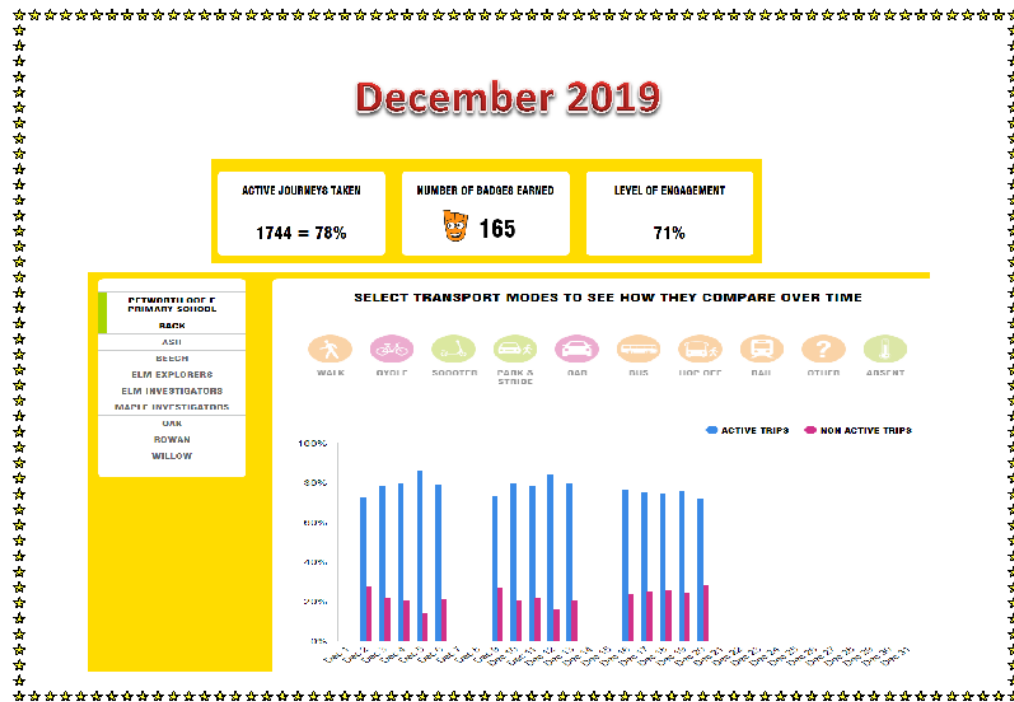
December 2019

ACTIVE JOURNEYS TAKEN
1744 = 78%

NUMBER OF BADGES EARNED
165

LEVEL OF ENGAGEMENT
71%

PETWORTH C OF E PRIMARY SCHOOL
BACK
ASH
BEECH
ELM EXPLORERS
ELM INVESTIGATORS
MAPLE INVESTIGATORS
OAK
ROWAN
WILLOW

SELECT TRANSPORT MODES TO SEE HOW THEY COMPARE OVER TIME

WALK
CYCLE
SCOOTER
PARK & STRIDE
CAR
BUS
HOP OFF
RAIL
OTHER
ABSENT

ACTIVE TRIPS
NON ACTIVE TRIPS

100%
80%
60%
40%
20%
0%

Dec 1
Dec 2
Dec 3
Dec 4
Dec 5
Dec 6
Dec 7
Dec 8
Dec 9
Dec 10
Dec 11
Dec 12
Dec 13
Dec 14
Dec 15
Dec 16
Dec 17
Dec 18
Dec 19
Dec 20
Dec 21
Dec 22
Dec 23
Dec 24
Dec 25
Dec 26
Dec 27
Dec 28
Dec 29
Dec 30
Dec 31